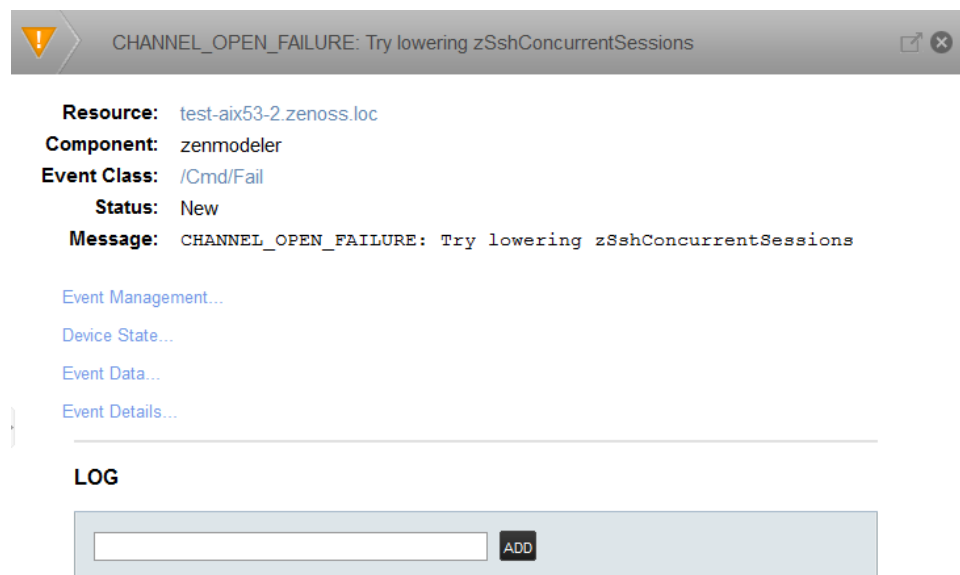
CHANNEL_OPEN_FAILURE: Try lowering zSshConcurrentSessions

Resource: test-aix53-2.zenoss.loc
Component: zenmodeler
Event Class: /Cmd/Fail
Status: New
Message: CHANNEL_OPEN_FAILURE: Try lowering zSshConcurrentSessions

Event Management...

Device State...

Event Data...

Event Details...

LOG

ADD